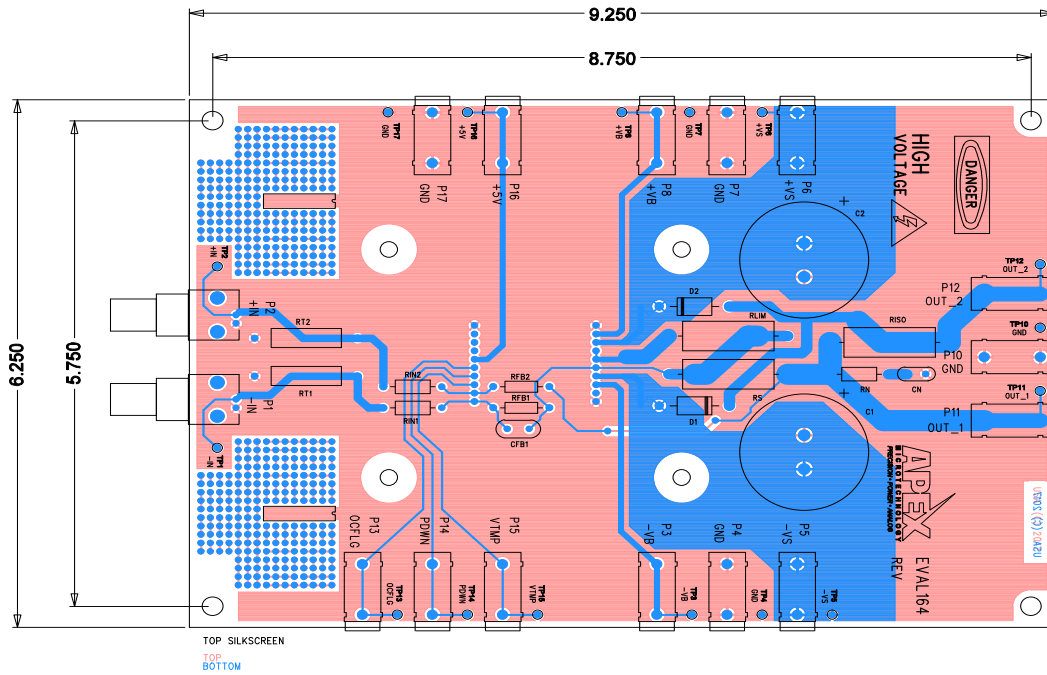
9.250
8.750
6.250
5.750

TP17 GND
P17 GND
TP16 +5V
P16 +5V
TP8 +VB
P8 +VB
TP7 GND
P7 GND
TP5 +VS
P6 +VS

HIGH VOLTAGE
DANGER

C2
TP2 +IN
P2 +IN
RT2
P1 -IN
RT1
TP1 -IN
RIN2
RIN1
RFB2
RFB1
CFB1
D2
RLIM
RISO
P12 OUT_2
TP12 OUT_2
TP10 GND
P10 GND
RN
CN
TP11 OUT_1
P11 OUT_1
D1
RS
C1

APEX MICROTECHNOLOGY PRECISION POWER ANALOG
EVAL164
REV

P13 OCFLG
P14 PDWN
P15 VTMP
TP13 OCFLG
TP14 PDWN
TP15 VTMP
P3 -VB
TP3 -VB
P4 GND
TP4 GND
P5 -VS
TP6 -VS

TOP SILKSCREEN
TOP
BOTTOM